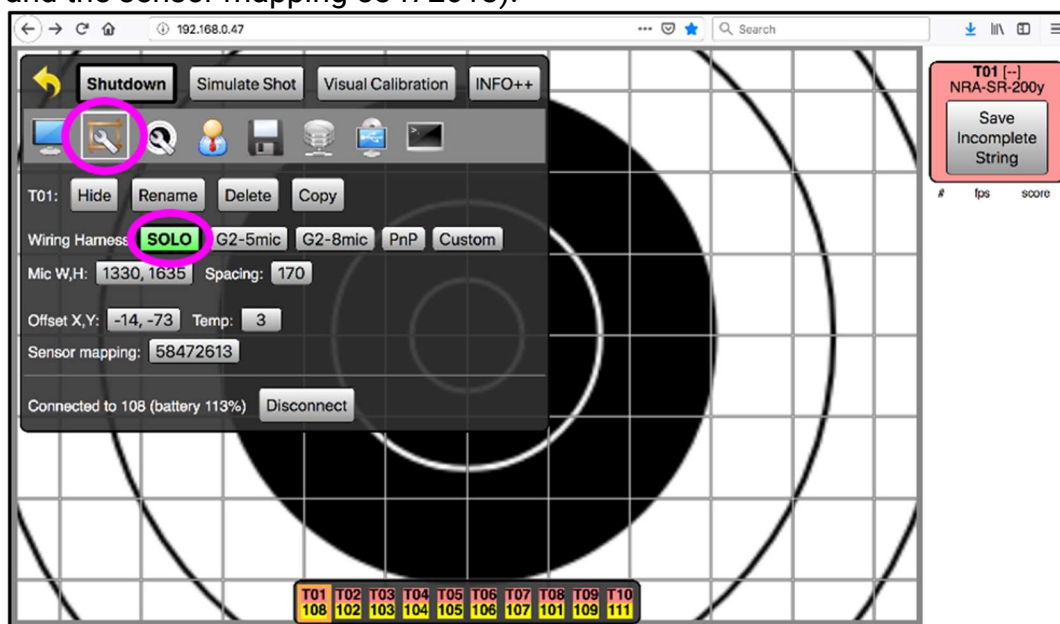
192.168.0.47

Search

Shutdown Simulate Shot Visual Calibration INFO++

T01: Hide Rename Delete Copy

Wiring Harness: SOLO G2-5mic G2-8mic PnP Custom

Mic W,H: 1330, 1635 Spacing: 170

Offset X,Y: -14, -73 Temp: 3

Sensor mapping: 58472613

Connected to 108 (battery 113%) Disconnect

T01 [--]
NRA-SR-200y

Save Incomplete String

# fps score

| T01 | T02 | T03 | T04 | T05 | T06 | T07 | T08 | T09 | T10 |
|---|---|---|---|---|---|---|---|---|---|
| 108 | 102 | 103 | 104 | 105 | 106 | 107 | 101 | 109 | 111 |